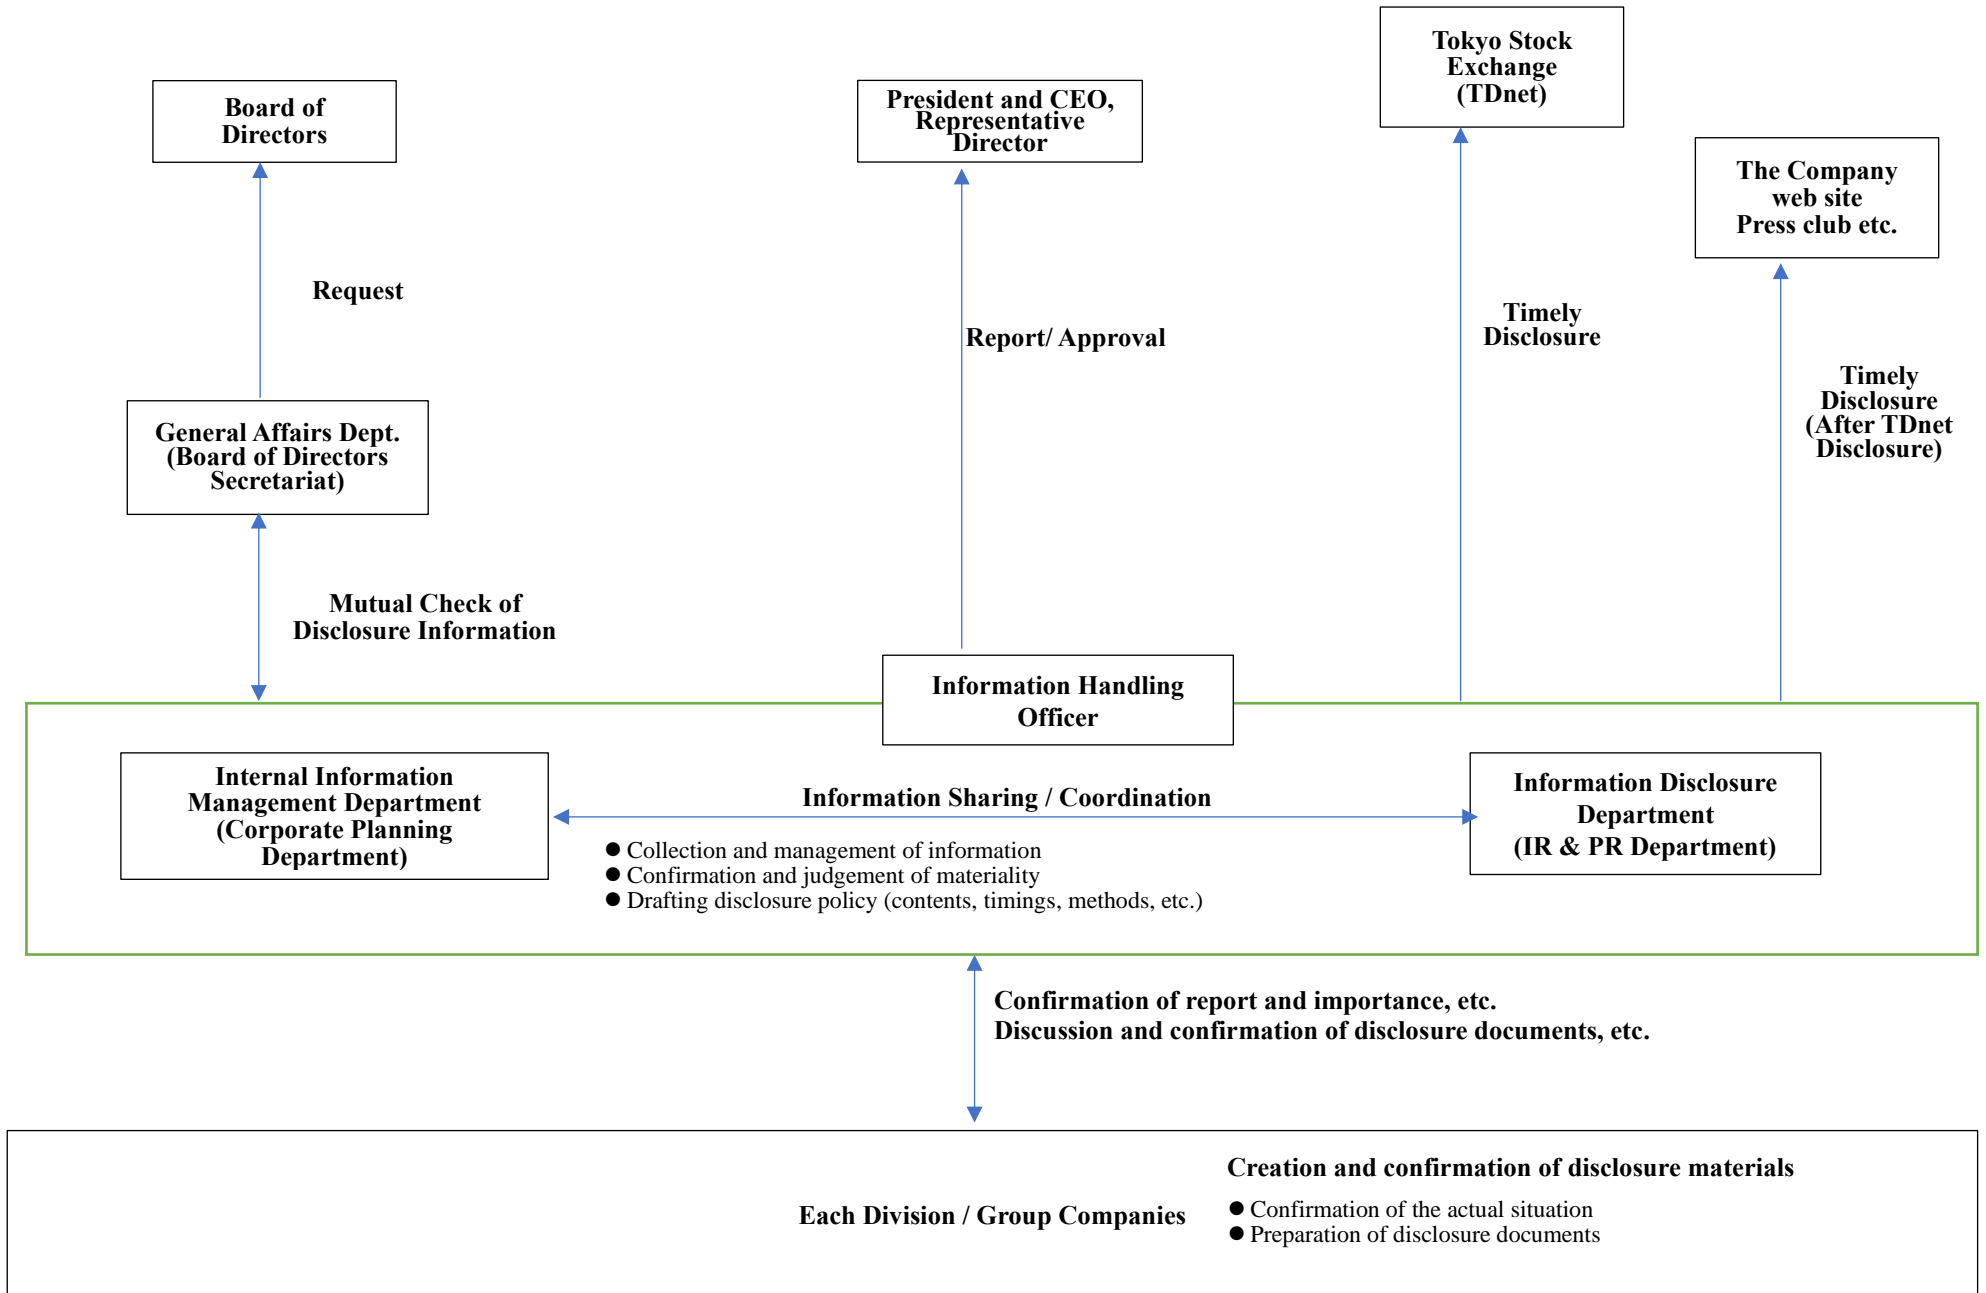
Board of Directors

President and CEO, Representative Director

Tokyo Stock Exchange (TDnet)

The Company web site Press club etc.

Request

Report/ Approval

Timely Disclosure

Timely Disclosure (After TDnet Disclosure)

General Affairs Dept. (Board of Directors Secretariat)

Mutual Check of Disclosure Information

Information Handling Officer

Internal Information Management Department (Corporate Planning Department)

Information Sharing / Coordination

Information Disclosure Department (IR & PR Department)

● Collection and management of information
● Confirmation and judgement of materiality
● Drafting disclosure policy (contents, timings, methods, etc.)

Confirmation of report and importance, etc.
Discussion and confirmation of disclosure documents, etc.

Each Division / Group Companies

Creation and confirmation of disclosure materials
● Confirmation of the actual situation
● Preparation of disclosure documents